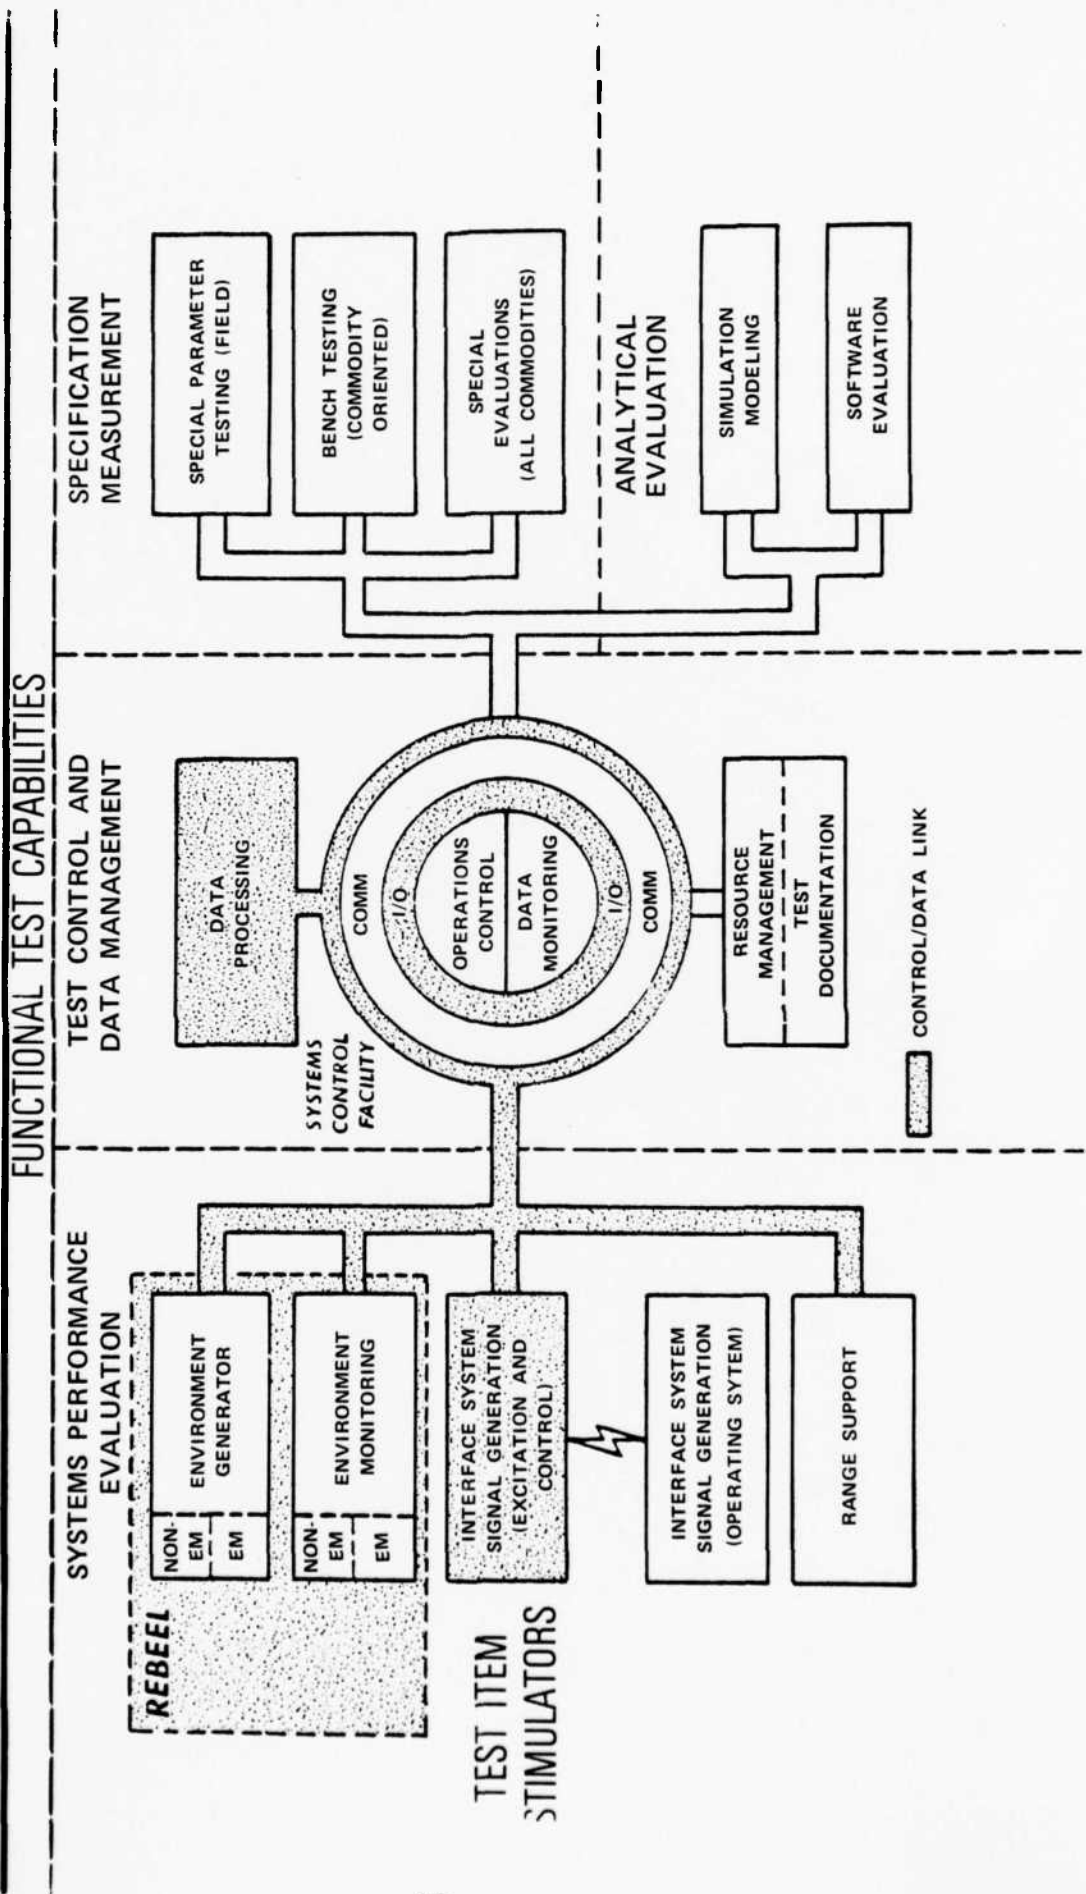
FUNCTIONAL TEST CAPABILITIES

SYSTEMS PERFORMANCE EVALUATION

REBEEL

NON-EM

EM

ENVIRONMENT GENERATOR

NON-EM

EM

ENVIRONMENT MONITORING

INTERFACE SYSTEM SIGNAL GENERATION (EXCITATION AND CONTROL)

INTERFACE SYSTEM SIGNAL GENERATION (OPERATING SYSTEM)

RANGE SUPPORT

TEST ITEM STIMULATORS

TEST CONTROL AND DATA MANAGEMENT

DATA PROCESSING

SYSTEMS CONTROL FACILITY

COMM

I/O

OPERATIONS CONTROL

DATA MONITORING

I/O

COMM

RESOURCE MANAGEMENT

TEST DOCUMENTATION

CONTROL/DATA LINK

SPECIFICATION MEASUREMENT

SPECIAL PARAMETER TESTING (FIELD)

BENCH TESTING (COMMODITY ORIENTED)

SPECIAL EVALUATIONS (ALL COMMODITIES)

ANALYTICAL EVALUATION

SIMULATION MODELING

SOFTWARE EVALUATION